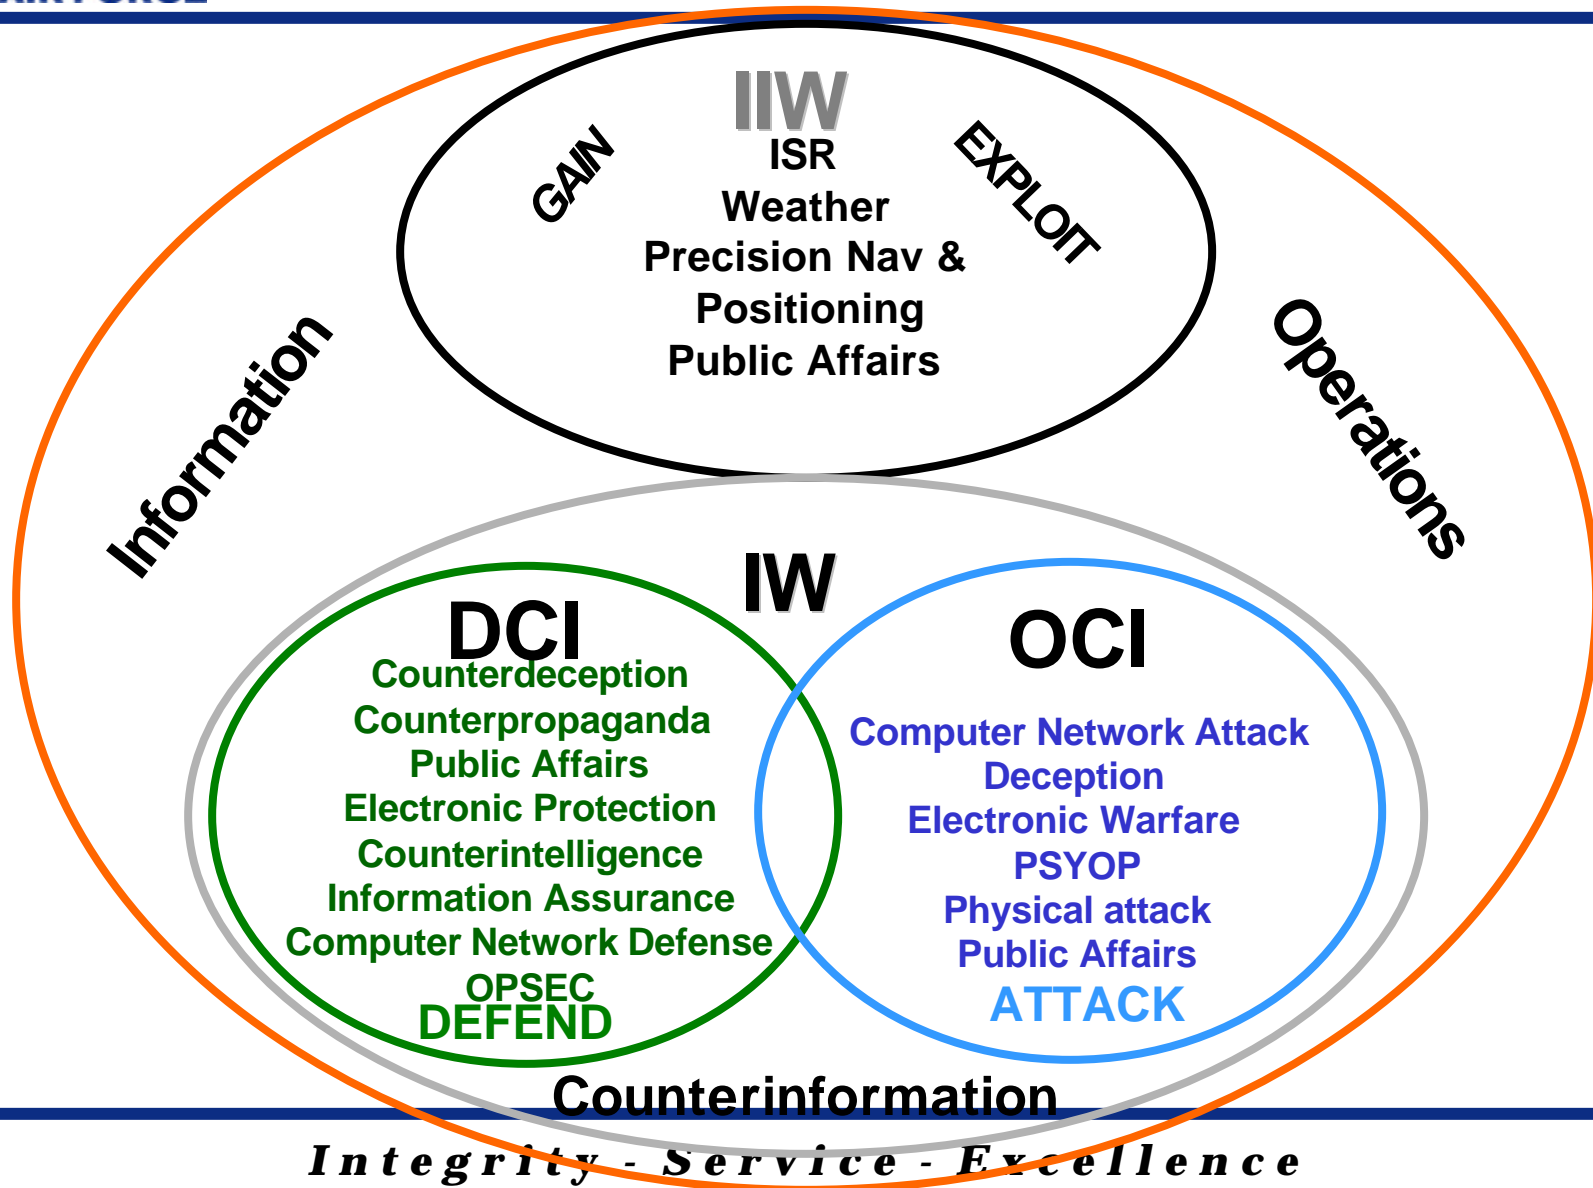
IIW
GAIN
EXPLOIT
ISR
Weather
Precision Nav &
Positioning
Public Affairs

Information
Operations

IW

DCI
Counterdeception
Counterpropaganda
Public Affairs
Electronic Protection
Counterintelligence
Information Assurance
Computer Network Defense
OPSEC
DEFEND

OCI
Computer Network Attack
Deception
Electronic Warfare
PSYOP
Physical attack
Public Affairs
ATTACK

Counterinformation

Integrity - Service - Excellence